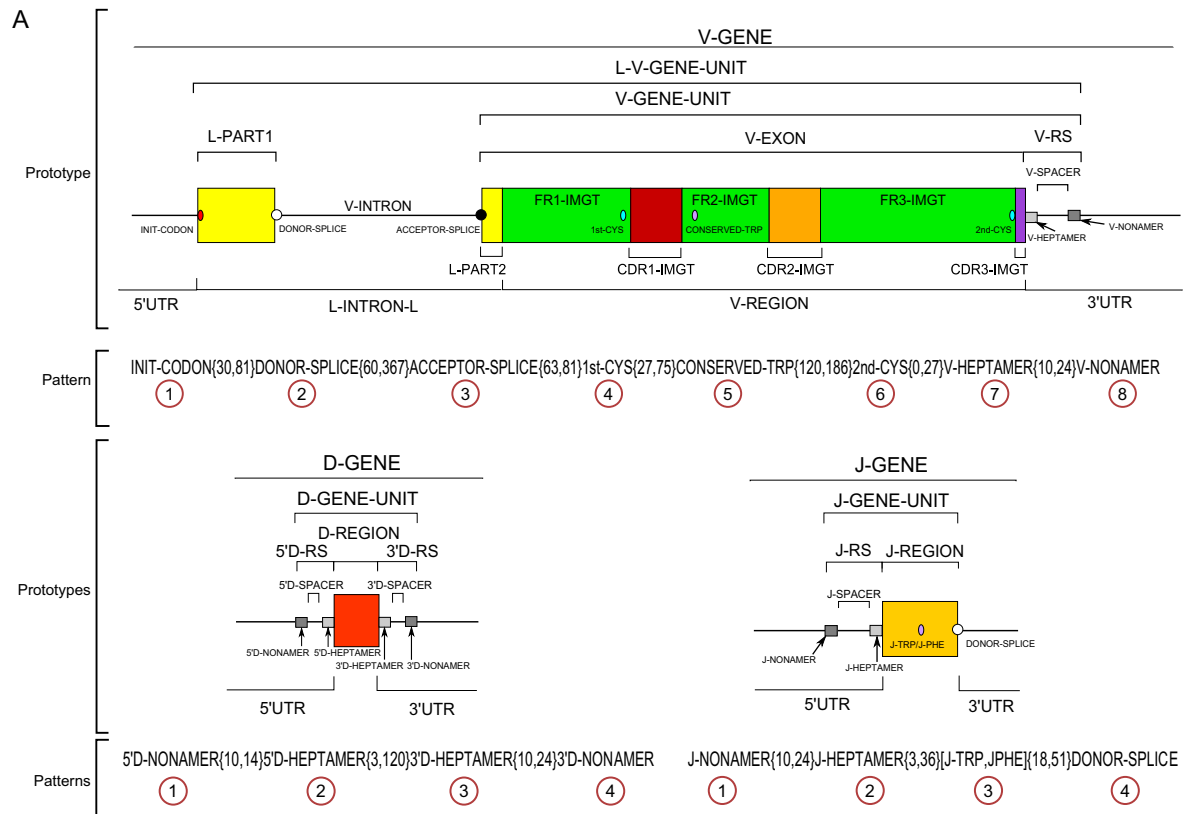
A

V-GENE
L-V-GENE-UNIT
V-GENE-UNIT
L-PART1
V-EXON
V-RS
Prototype
V-SPACER
V-INTRON
FR1-IMGT
FR2-IMGT
FR3-IMGT
INIT-CODON
DONOR-SPLICE
ACCEPTOR-SPLICE
1st-CYS
CONSERVED-TRP
2nd-CYS
V-HEPTAMER
V-NONAMER
L-PART2
CDR1-IMGT
CDR2-IMGT
CDR3-IMGT
5'UTR
L-INTRON-L
V-REGION
3'UTR

Pattern
INIT-CODON{30,81}DONOR-SPLICE{60,367}ACCEPTOR-SPLICE{63,81}1st-CYS{27,75}CONSERVED-TRP{120,186}2nd-CYS{0,27}V-HEPTAMER{10,24}V-NONAMER
1 2 3 4 5 6 7 8

D-GENE
D-GENE-UNIT
D-REGION
5'D-RS
3'D-RS
5'D-SPACER
3'D-SPACER
5'D-NONAMER
5'D-HEPTAMER
3'D-HEPTAMER
3'D-NONAMER
5'UTR
3'UTR

J-GENE
J-GENE-UNIT
J-RS
J-REGION
J-SPACER
J-TRP/J-PHE
DONOR-SPLICE
J-NONAMER
J-HEPTAMER
5'UTR
3'UTR

Prototypes

Patterns
5'D-NONAMER{10,14}5'D-HEPTAMER{3,120}3'D-HEPTAMER{10,24}3'D-NONAMER
1 2 3 4
J-NONAMER{10,24}J-HEPTAMER{3,36}[J-TRP,JPHE]{18,51}DONOR-SPLICE
1 2 3 4